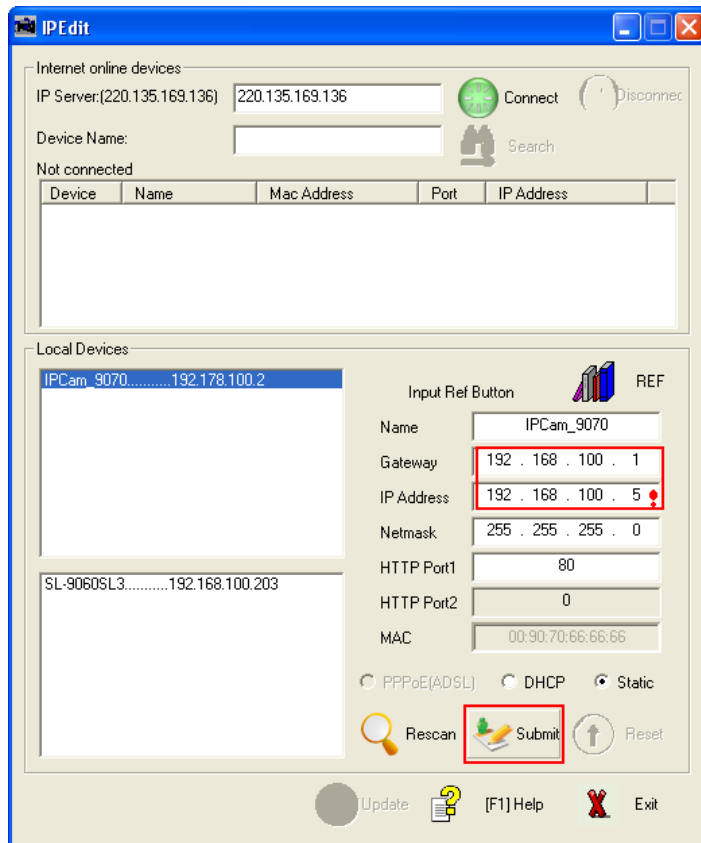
IPEdit

Internet online devices

IP Server:(220.135.169.136) 220.135.169.136

Connect

Disconnec

Device Name:

Search

Not connected

| Device | Name | Mac Address | Port | IP Address |
|---|---|---|---|---|

Local Devices

IPCam_9070...........192.178.100.2

SL-9060SL3...........192.168.100.203

Input Ref Button

REF

Name IPCam_9070

Gateway 192 . 168 . 100 . 1

IP Address 192 . 168 . 100 . 5

Netmask 255 . 255 . 255 . 0

HTTP Port1 80

HTTP Port2 0

MAC 00:90:70:66:66:66

PPPoE(ADSL) DHCP Static

Rescan

Submit

Reset

Update

[F1] Help

Exit